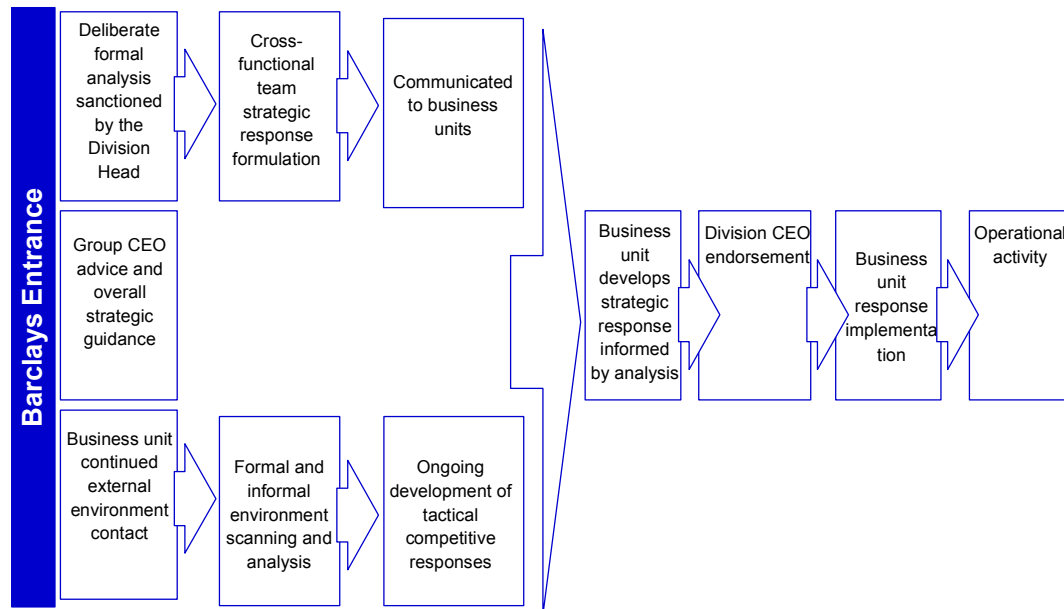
Barclays Entrance

Deliberate formal analysis sanctioned by the Division Head

Cross-functional team strategic response formulation

Communicated to business units

Group CEO advice and overall strategic guidance

Business unit continued external environment contact

Formal and informal environment scanning and analysis

Ongoing development of tactical competitive responses

Business unit develops strategic response informed by analysis

Division CEO endorsement

Business unit response implementation

Operational activity